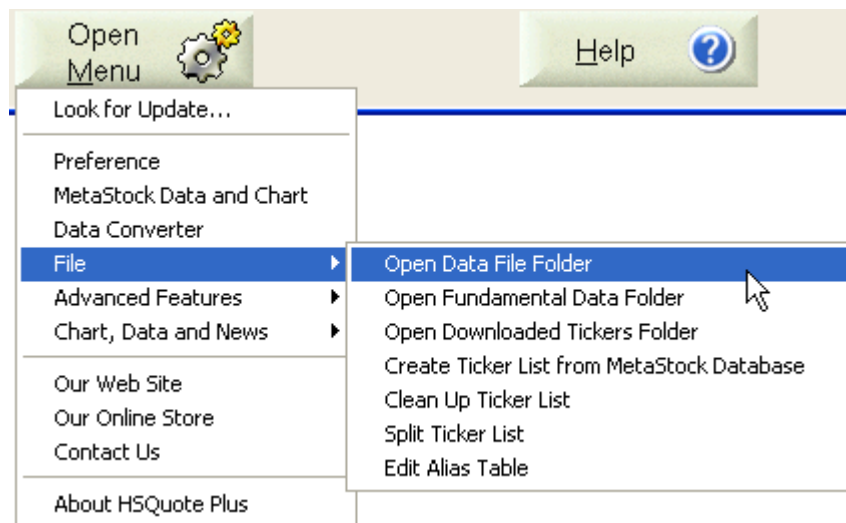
Open Menu

Help

Look for Update...

Preference
MetaStock Data and Chart
Data Converter
File
Advanced Features
Chart, Data and News

Our Web Site
Our Online Store
Contact Us

About HSQuote Plus

Open Data File Folder
Open Fundamental Data Folder
Open Downloaded Tickers Folder
Create Ticker List from MetaStock Database
Clean Up Ticker List
Split Ticker List
Edit Alias Table